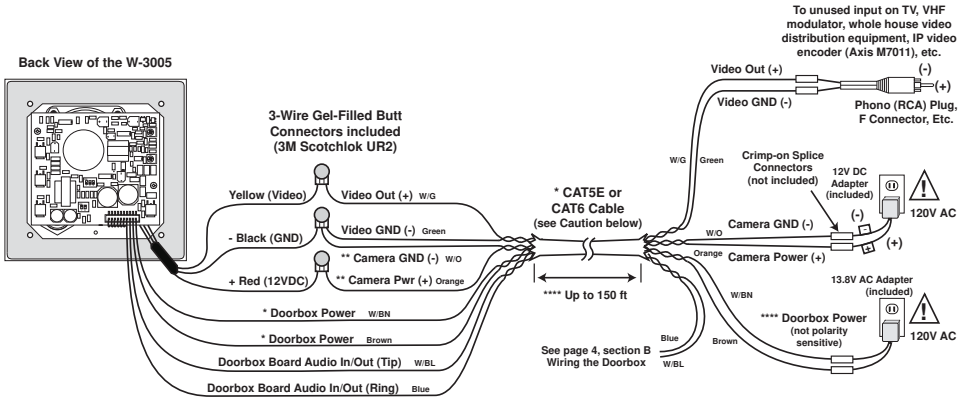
Back View of the W-3005

3-Wire Gel-Filled Butt Connectors included (3M Scotchlok UR2)

Yellow (Video)
Video Out (+) W/G
- Black (GND)
Video GND (-) Green
+ Red (12VDC)
** Camera GND (-) W/O
** Camera Pwr (+) Orange
* Doorbox Power W/BN
* Doorbox Power Brown
Doorbox Board Audio In/Out (Tip) W/BL
Doorbox Board Audio In/Out (Ring) Blue

* CAT5E or CAT6 Cable (see Caution below)

**** Up to 150 ft

To unused input on TV, VHF modulator, whole house video distribution equipment, IP video encoder (Axis M7011), etc.

Video Out (+)
Video GND (-)
(-)
(+)
Phono (RCA) Plug, F Connector, Etc.

W/G
Green

Crimp-on Splice Connectors (not included)

12V DC Adapter (included)

120V AC

W/O
Camera GND (-)
(-)
(+)
Orange
Camera Power (+)

13.8V AC Adapter (included)

W/BN
**** Doorbox Power (not polarity sensitive)
Brown
120V AC

Blue
See page 4, section B Wiring the Doorbox
W/BL